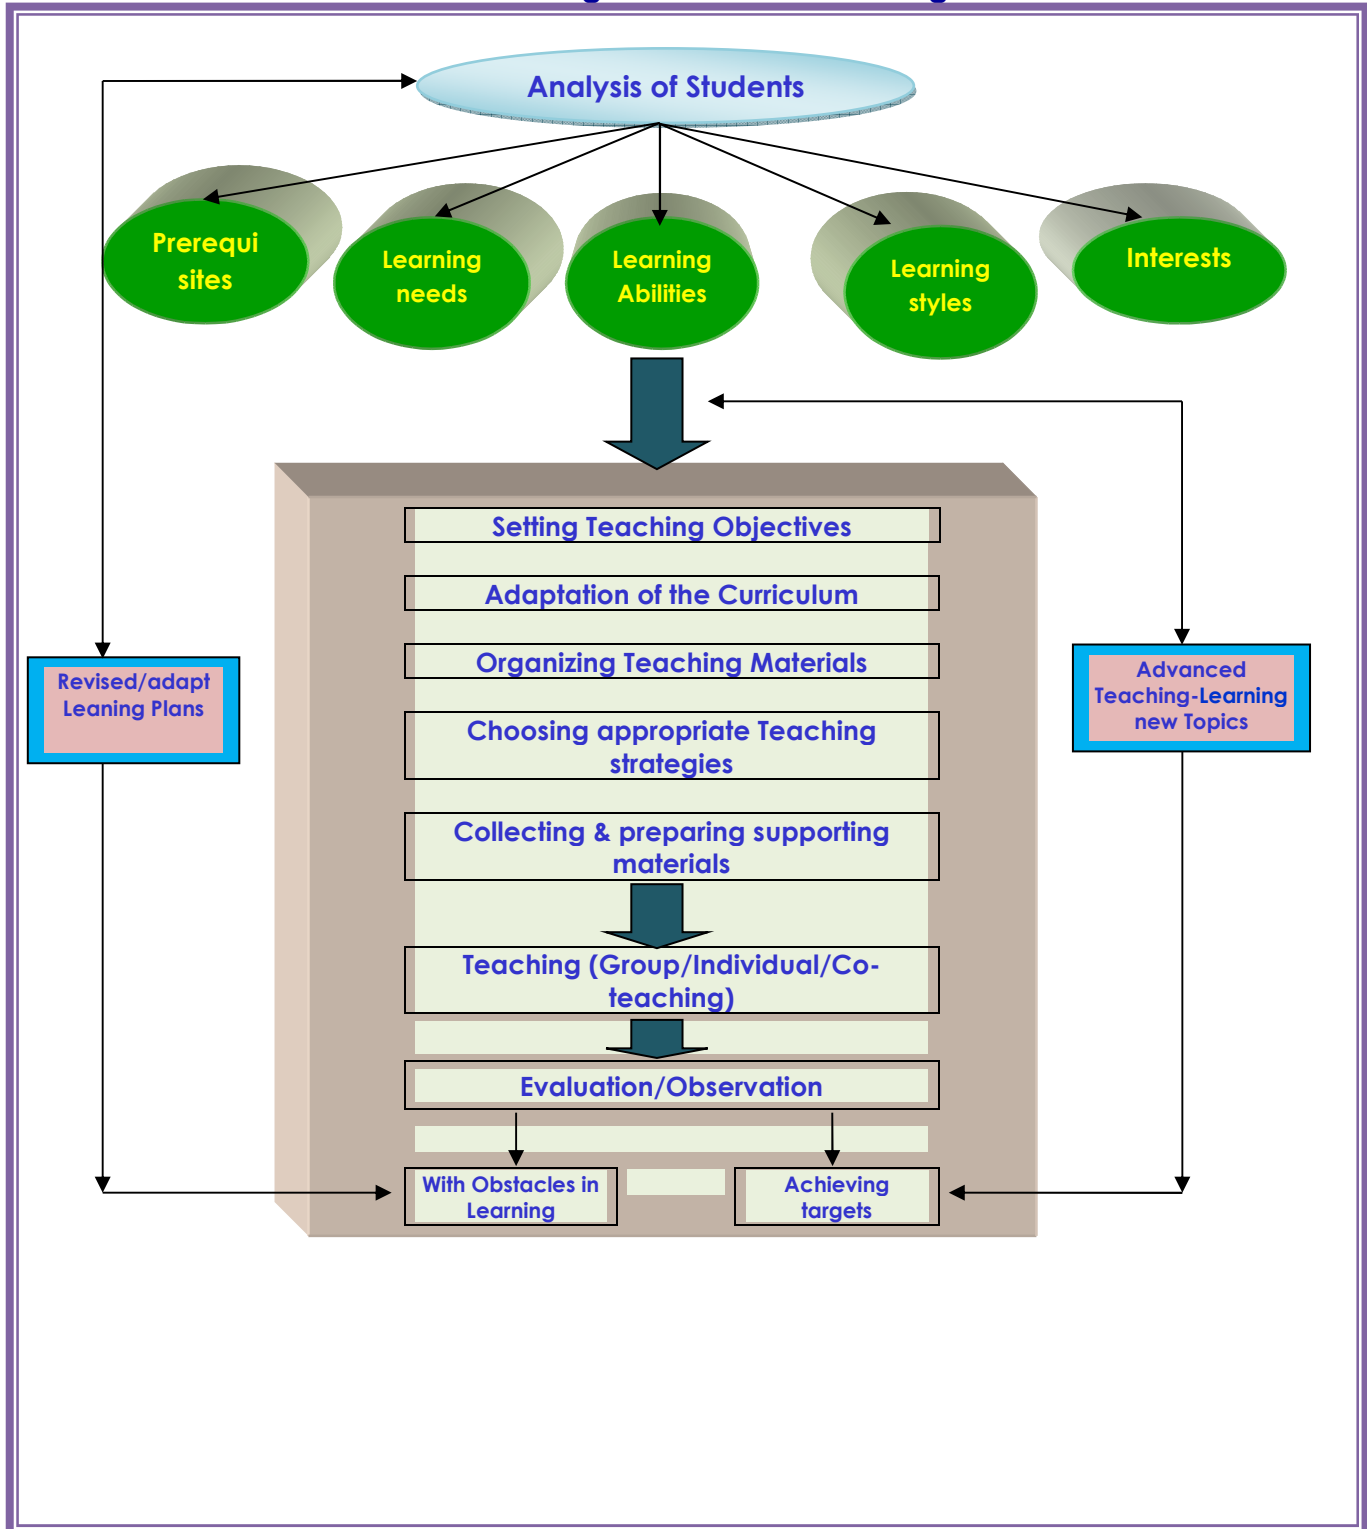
Analysis of Students

Prerequi sites

Learning needs

Learning Abilities

Learning styles

Interests

Setting Teaching Objectives

Adaptation of the Curriculum

Organizing Teaching Materials

Choosing appropriate Teaching strategies

Collecting & preparing supporting materials

Teaching (Group/Individual/Co-teaching)

Evaluation/Observation

With Obstacles in Learning

Achieving targets

Revised/adapt Leaning Plans

Advanced Teaching-Learning new Topics